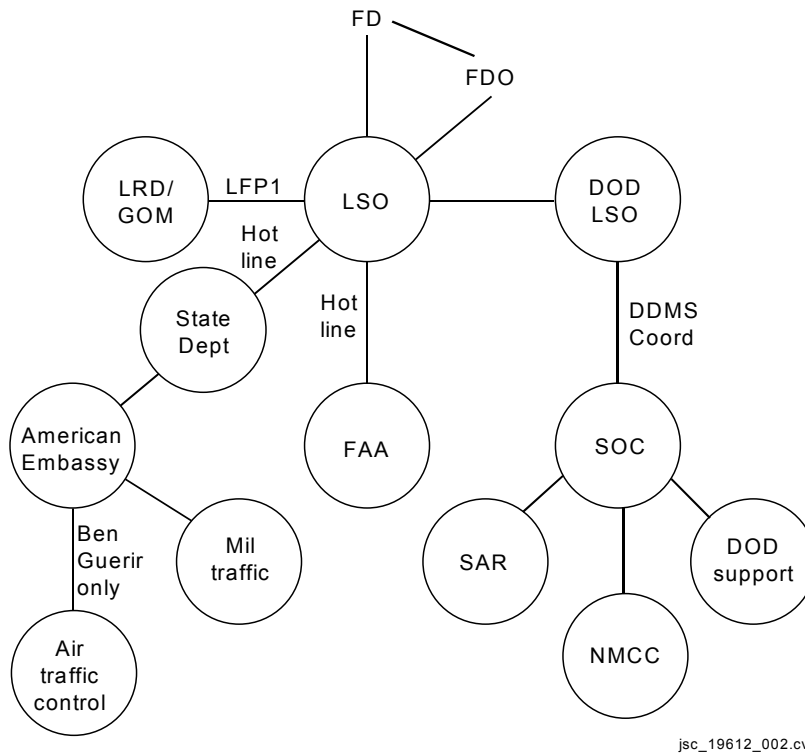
FD

FDO

LRD/ GOM

LFP1

LSO

DOD LSO

Hot line

State Dept

Hot line

DDMS Coord

American Embassy

FAA

SOC

Ben Guerir only

Mil traffic

SAR

DOD support

Air traffic control

NMCC

jsc_19612_002.cv